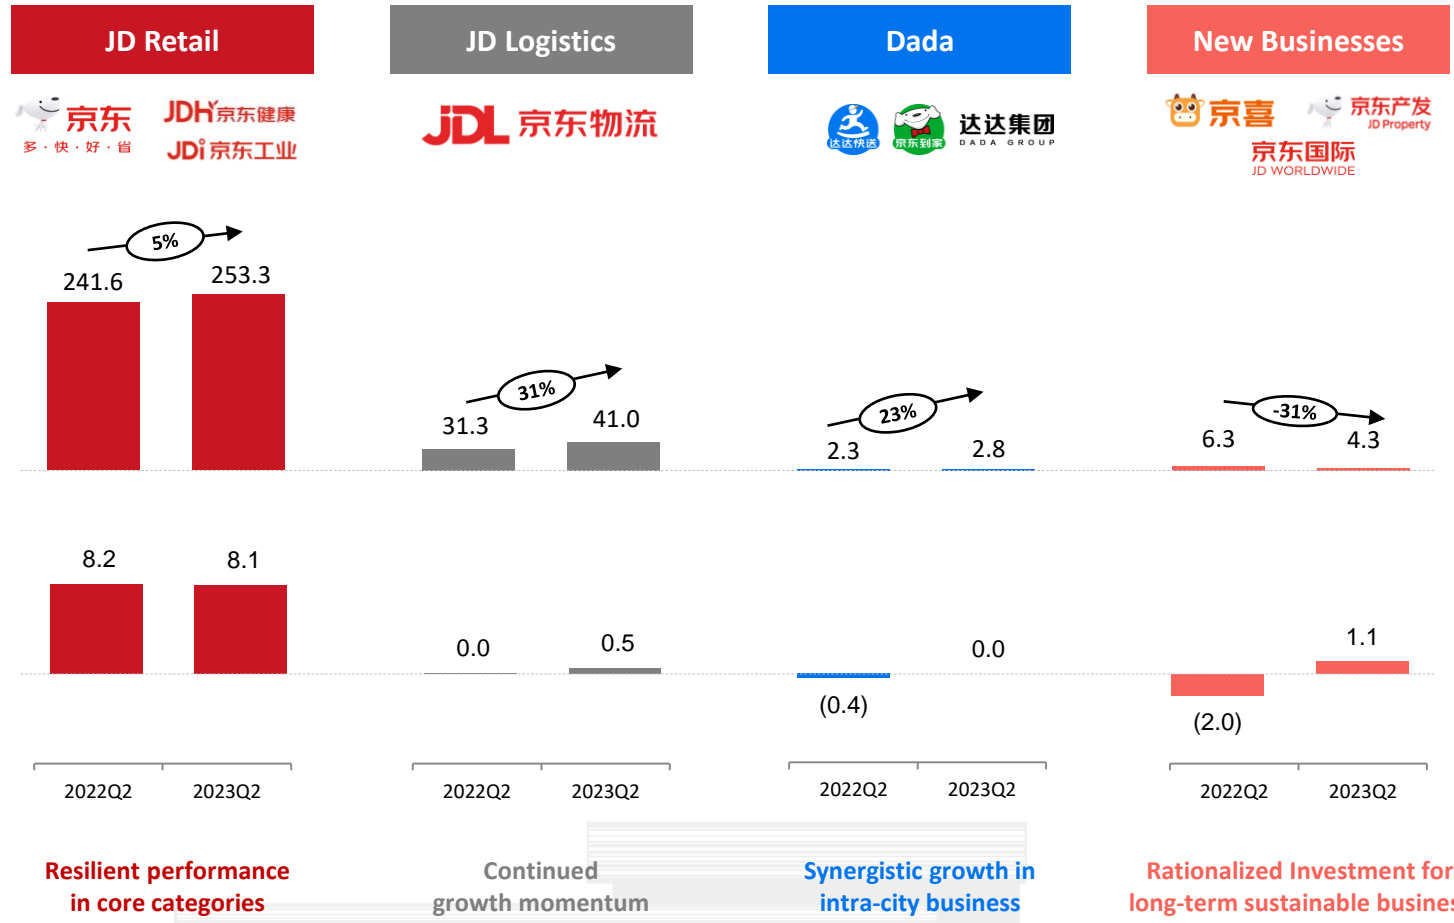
JD Retail

JD Logistics

Dada

New Businesses

京东 多·快·好·省

JDH 京东健康

JDi 京东工业

JDL 京东物流

达达快送 京东到家 达达集团 DADA GROUP

京喜 京东产发 JD Property

京东国际 JD WORLDWIDE

5%

241.6

253.3

31%

31.3

41.0

23%

2.3

2.8

-31%

6.3

4.3

8.2

8.1

0.0

0.5

(0.4)

0.0

(2.0)

1.1

2022Q2 2023Q2

2022Q2 2023Q2

2022Q2 2023Q2

2022Q2 2023Q2

Resilient performance in core categories

Continued growth momentum

Synergistic growth in intra-city business

Rationalized Investment for long-term sustainable busines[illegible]